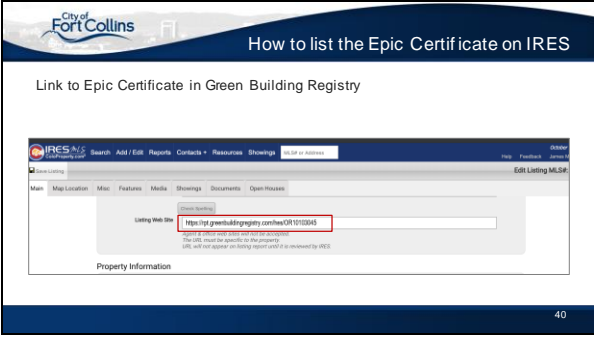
City of Fort Collins

How to list the Epic Certificate on IRES

Link to Epic Certificate in Green Building Registry

IRES MLS ColoProperty.com Search Add / Edit Reports Contacts + Resources Showings MLS# or Address

October
Help Feedback James M

Save Listing

Edit Listing MLS#:

Main Map Location Misc Features Media Showings Documents Open Houses

Check Spelling

Listing Web Site https://rpt.greenbuildingregistry.com/hes/OR10103045

Agent & office web sites will not be accepted.
The URL must be specific to the property.
URL will not appear on listing report until it is reviewed by IRES.

Property Information

40